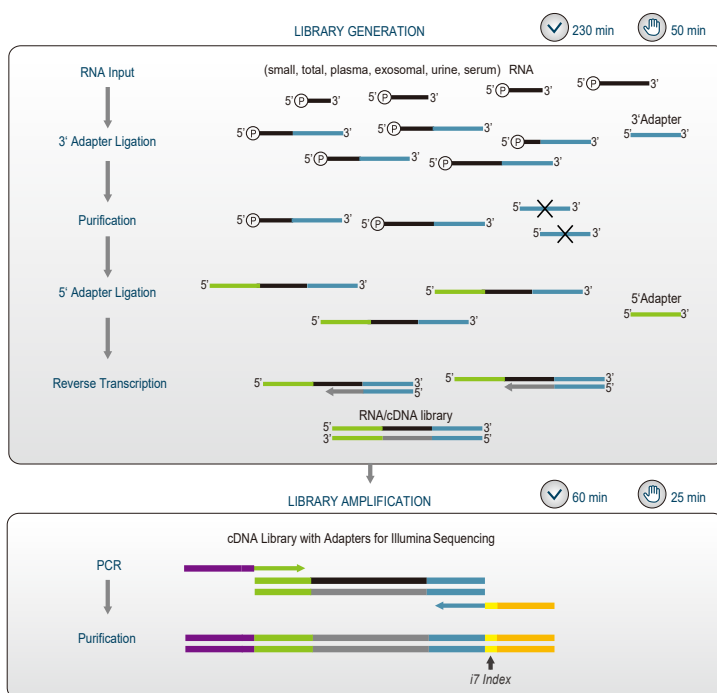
LIBRARY GENERATION

230 min

50 min

RNA Input

(small, total, plasma, exosomal, urine, serum) RNA

5' P 3'
5' P 3'
5' P 3'
5' P 3'

3' Adapter Ligation

5' P 3'
5' P 3'
5' P 3'
5' P 3'
5' P 3'

3'Adapter
5' 3'

Purification

5' P 3'
5' P 3'
5' 3'
5' 3'

5' Adapter Ligation

5' 3'
5' 3'
5' 3'

5'Adapter
5' 3'

Reverse Transcription

5' 3'
5'
5' 3'
5'

RNA/cDNA library
5' 3'
3' 5'

LIBRARY AMPLIFICATION

60 min

25 min

cDNA Library with Adapters for Illumina Sequencing

PCR

Purification

i7 Index